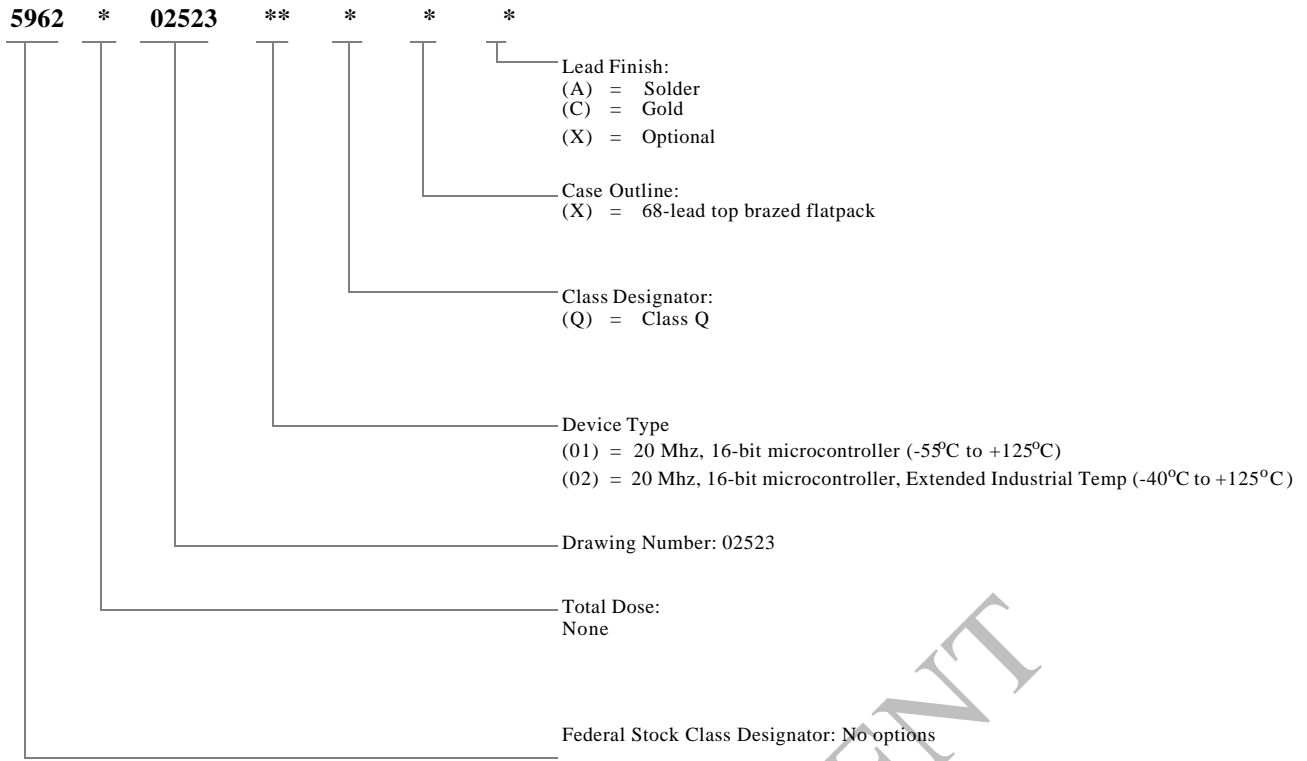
5962 * 02523 ** * * *

Lead Finish:
(A) = Solder
(C) = Gold
(X) = Optional

Case Outline:
(X) = 68-lead top brazed flatpack

Class Designator:
(Q) = Class Q

Device Type
(01) = 20 Mhz, 16-bit microcontroller (-55$^{o}$C to +125$^{o}$C)
(02) = 20 Mhz, 16-bit microcontroller, Extended Industrial Temp (-40$^{o}$C to +125$^{o}$C)

Drawing Number: 02523

Total Dose:
None

Federal Stock Class Designator: No options

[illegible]NT